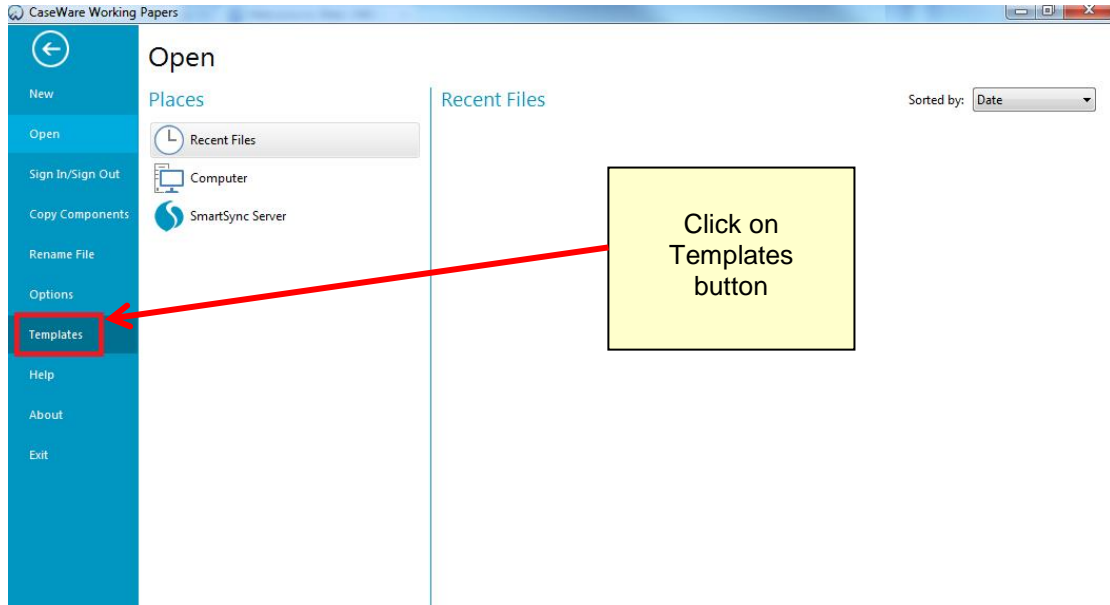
CaseWare Working Papers

New
Open
Sign In/Sign Out
Copy Components
Rename File
Options
Templates
Help
About
Exit

Open

Places
Recent Files
Computer
SmartSync Server

Recent Files

Sorted by: Date

Click on Templates button